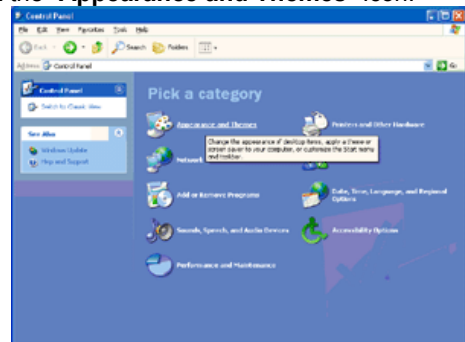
the "Appearance and Themes" icon.

Control Panel

File Edit View Favorites Tools Help

Back Search Folders

Address Control Panel

Go

Control Panel

Switch to Classic View

See Also

Windows Update

Help and Support

Pick a category

Appearance and Themes

Change the appearance of desktop items, apply a theme or screen saver to your computer, or customize the Start menu and taskbar.

Printers and Other Hardware

Network

Add or Remove Programs

Date, Time, Language, and Regional Options

Sounds, Speech, and Audio Devices

Accessibility Options

Performance and Maintenance